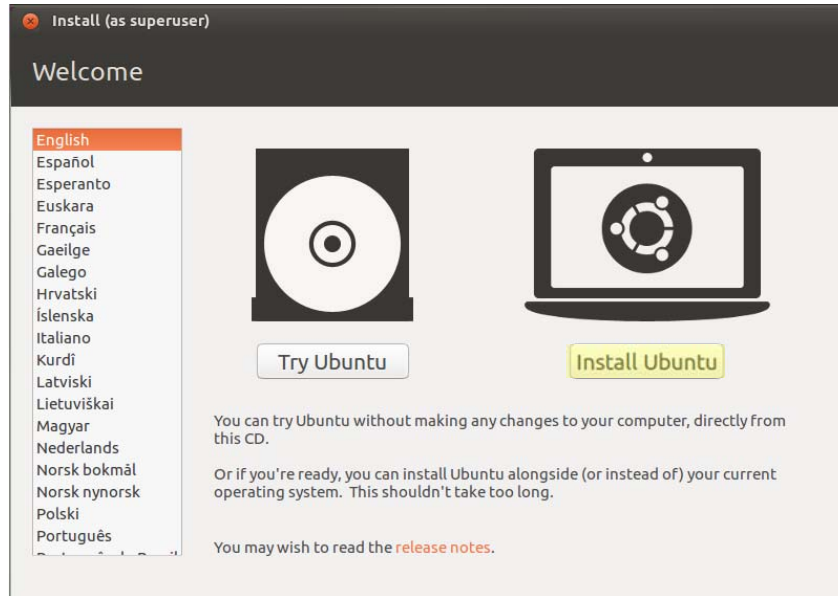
Install (as superuser)

Welcome

English
Español
Esperanto
Euskara
Français
Gaeilge
Galego
Hrvatski
Íslenska
Italiano
Kurdî
Latviski
Lietuviškai
Magyar
Nederlands
Norsk bokmål
Norsk nynorsk
Polski
Português
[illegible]

Try Ubuntu

Install Ubuntu

You can try Ubuntu without making any changes to your computer, directly from this CD.

Or if you're ready, you can install Ubuntu alongside (or instead of) your current operating system. This shouldn't take too long.

You may wish to read the release notes.